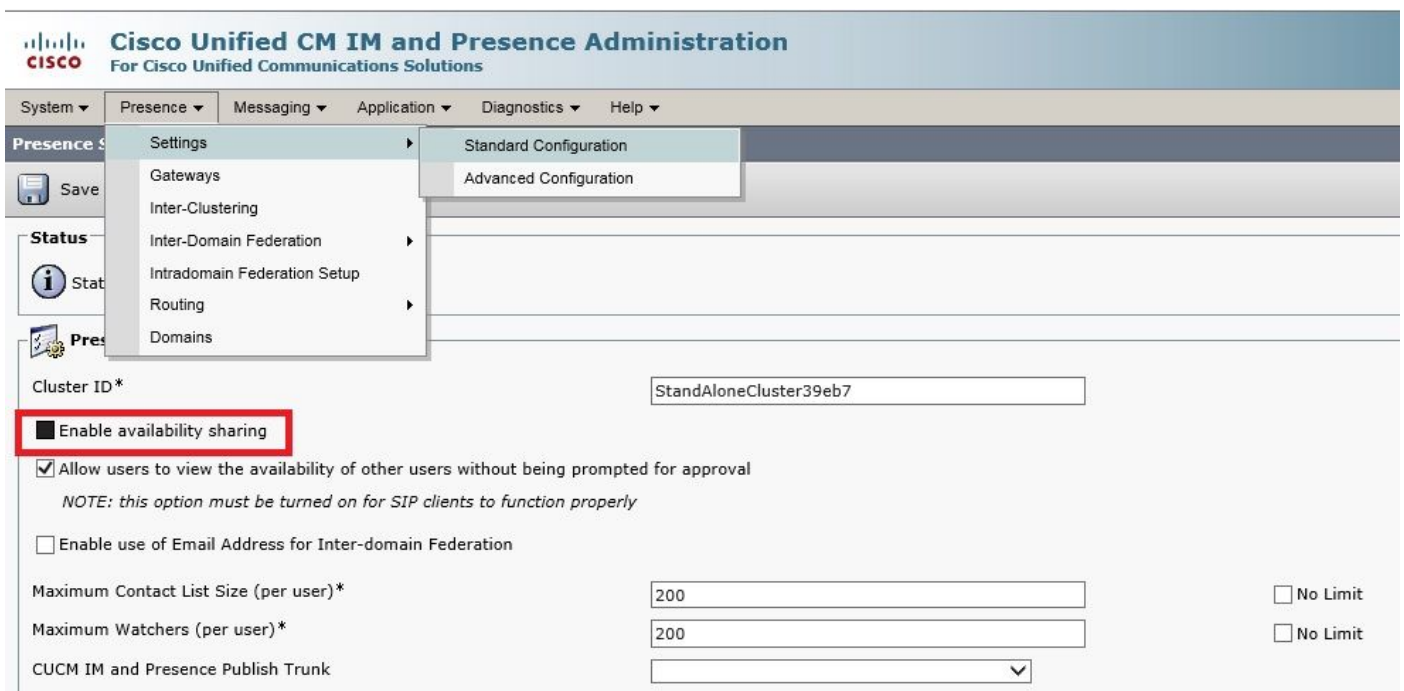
cisco Cisco Unified CM IM and Presence Administration
For Cisco Unified Communications Solutions

System ▾ Presence ▾ Messaging ▾ Application ▾ Diagnostics ▾ Help ▾

Presence S

Settings ▸
Gateways
Inter-Clustering
Inter-Domain Federation ▸
Intradomain Federation Setup
Routing ▸
Domains

Standard Configuration
Advanced Configuration

Save

Status

Stat

Pres

Cluster ID* StandAloneCluster39eb7

Enable availability sharing

Allow users to view the availability of other users without being prompted for approval
NOTE: this option must be turned on for SIP clients to function properly

Enable use of Email Address for Inter-domain Federation

Maximum Contact List Size (per user)* 200 No Limit

Maximum Watchers (per user)* 200 No Limit

CUCM IM and Presence Publish Trunk